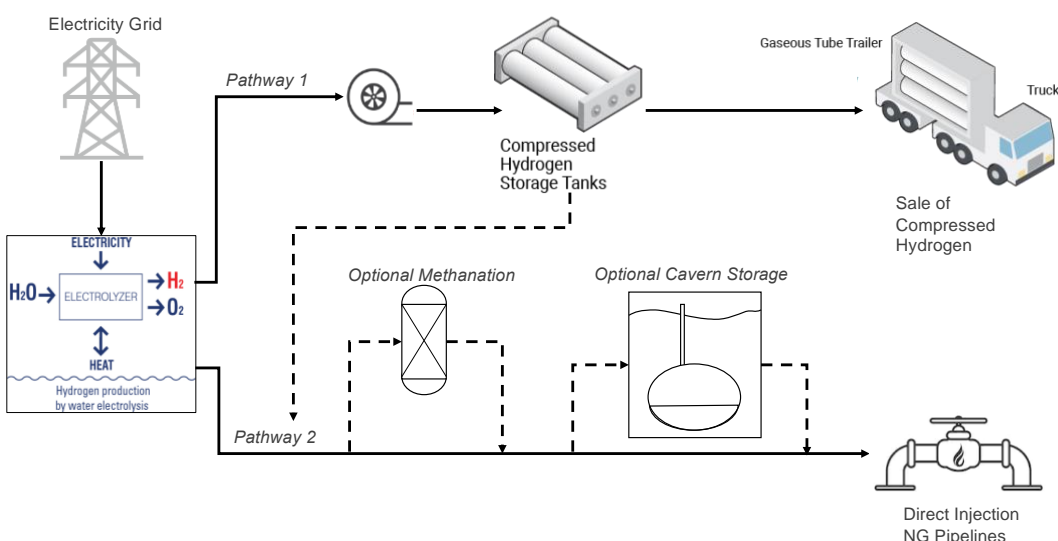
Electricity Grid

Pathway 1

Compressed Hydrogen Storage Tanks

Gaseous Tube Trailer

Truck

Sale of Compressed Hydrogen

ELECTRICITY

$H_2O$ → ELECTROLYZER → $H_2$ → $O_2$

HEAT

Hydrogen production by water electrolysis

Optional Methanation

Optional Cavern Storage

Pathway 2

Direct Injection NG Pipelines